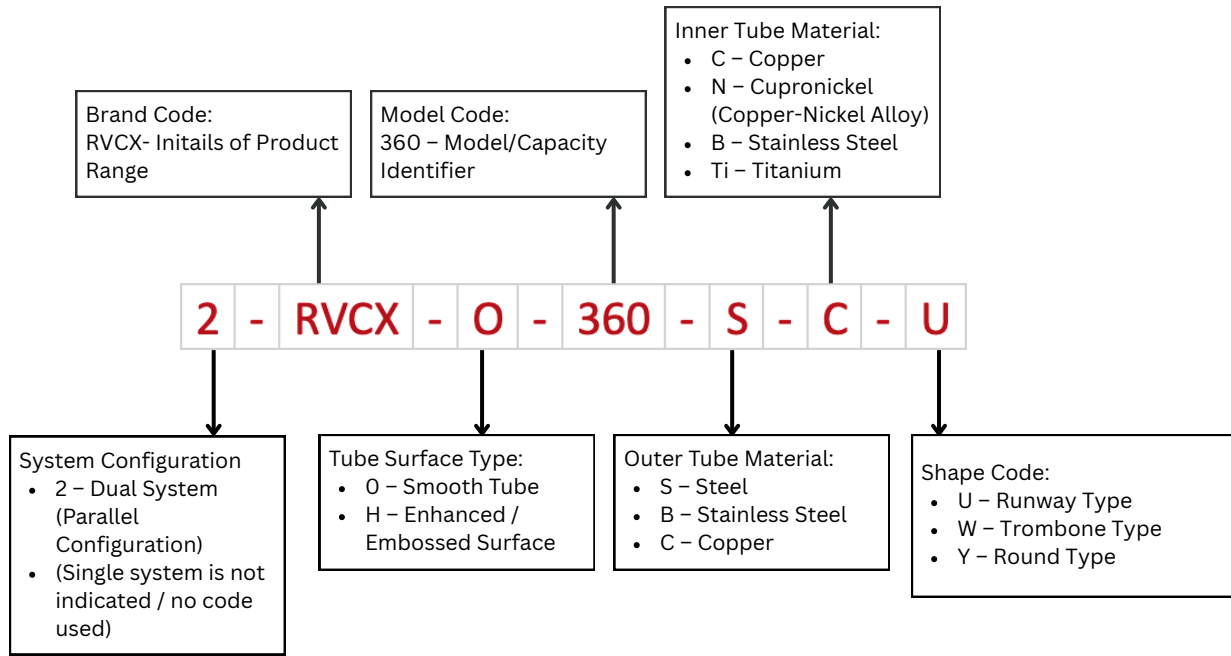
Inner Tube Material:
- C – Copper
- N – Cupronickel (Copper-Nickel Alloy)
- B – Stainless Steel
- Ti – Titanium

Brand Code:
RVCX- Initails of Product Range

Model Code:
360 – Model/Capacity Identifier

| 2 | - | RVCX | - | O | - | 360 | - | S | - | C | - | U |
|---|---|---|---|---|---|---|---|---|---|---|---|---|

System Configuration
- 2 – Dual System (Parallel Configuration)
- (Single system is not indicated / no code used)

Tube Surface Type:
- O – Smooth Tube
- H – Enhanced / Embossed Surface

Outer Tube Material:
- S – Steel
- B – Stainless Steel
- C – Copper

Shape Code:
- U – Runway Type
- W – Trombone Type
- Y – Round Type